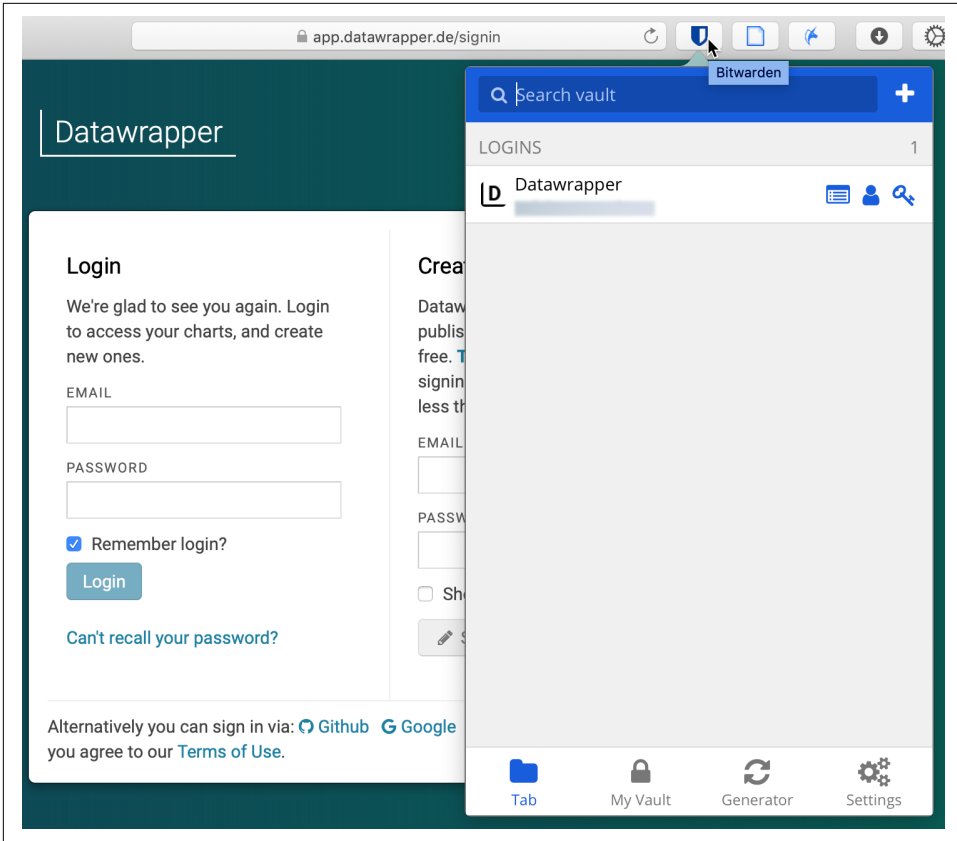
app.datawrapper.de/signin

Bitwarden

Search vault

LOGINS 1

Datawrapper

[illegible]

Datawrapper

Login

We're glad to see you again. Login to access your charts, and create new ones.

EMAIL

PASSWORD

Remember login?

Login

Can't recall your password?

Crea

Dataw publis free. T signin less th

EMAIL

PASSW

Sh

S

Alternatively you can sign in via: Github Google

you agree to our Terms of Use.

Tab

My Vault

Generator

Settings